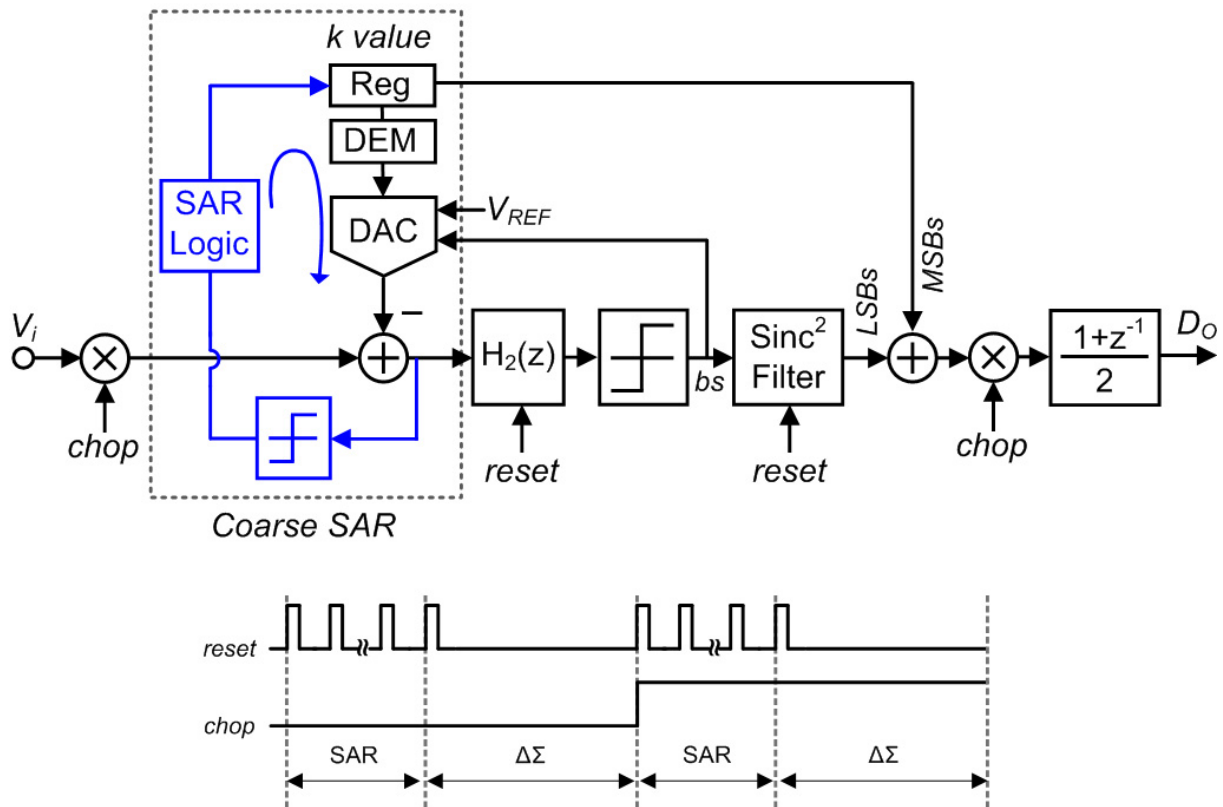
k value

Reg

DEM

SAR Logic

DAC

$V_{REF}$

$V_i$

−

$H_2(z)$

bs

$\text{Sinc}^2$ Filter

LSBs

MSBs

$\frac{1+z^{-1}}{2}$

$D_O$

chop

reset

reset

chop

Coarse SAR

reset

chop

SAR

ΔΣ

SAR

ΔΣ